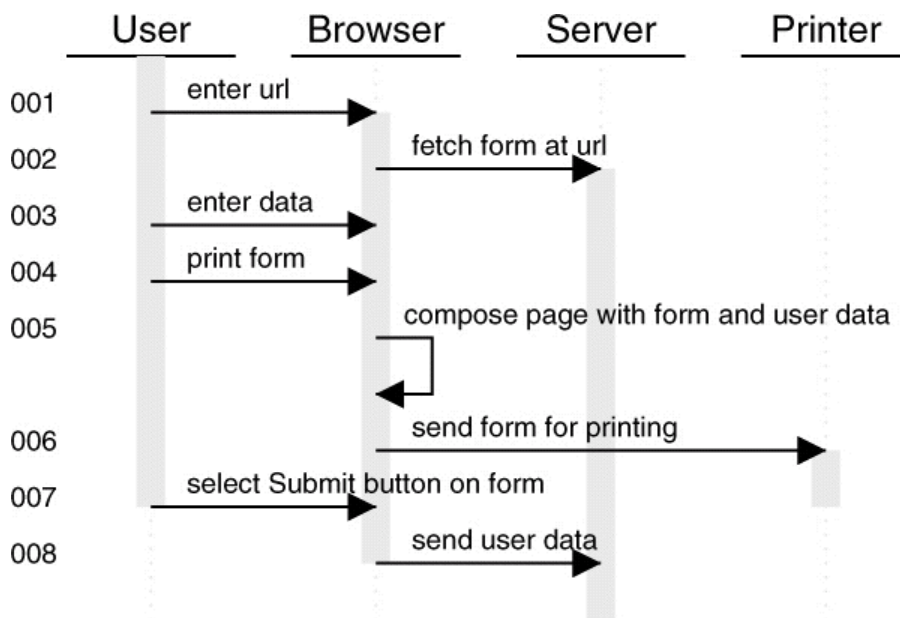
User Browser Server Printer

001 enter url

002 fetch form at url

003 enter data

004 print form

005 compose page with form and user data

006 send form for printing

007 select Submit button on form

008 send user data